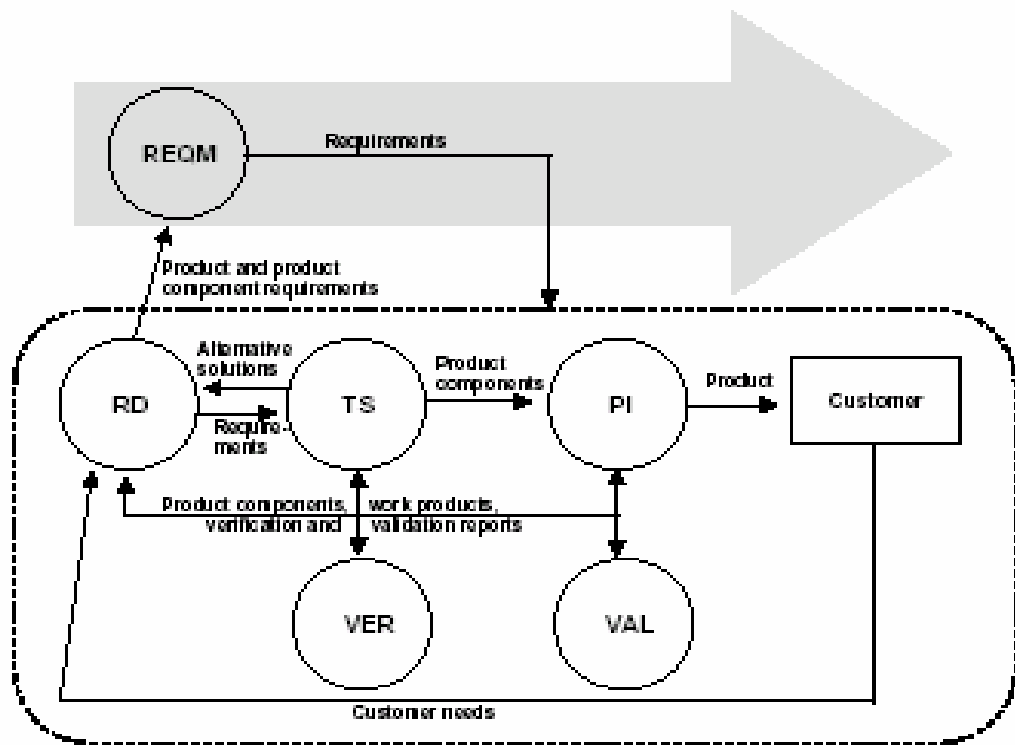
REQM

Requirements

Product and product component requirements

Alternative solutions

RD

Requirements

TS

Product components

PI

Product

Customer

Product components, work products, verification and validation reports

VER

VAL

Customer needs